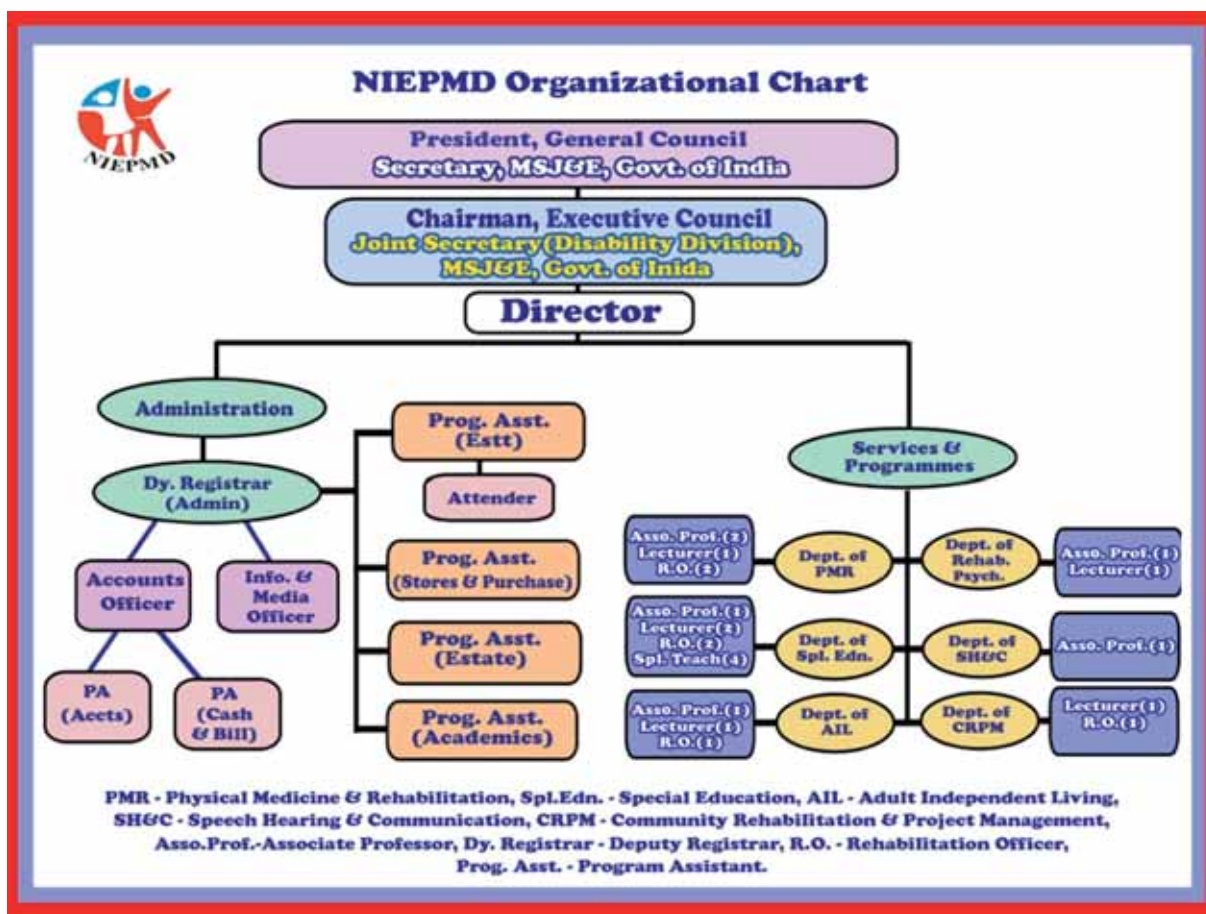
NIEPMD Organizational Chart

NIEPMD

President, General Council
Secretary, MSJ&E, Govt. of India

Chairman, Executive Council
Joint Secretary(Disability Division), MSJ&E, Govt. of Inida

Director

Administration

Dy. Registrar (Admin)

Accounts Officer

Info. & Media Officer

PA (Accts)

PA (Cash & Bill)

Prog. Asst. (Estt)

Attender

Prog. Asst. (Stores & Purchase)

Prog. Asst. (Estate)

Prog. Asst. (Academics)

Services & Programmes

Asso. Prof.(2) Lecturer(1) R.O.(2)

Dept. of PMR

Dept. of Rehab. Psych.

Asso. Prof.(1) Lecturer(1)

Asso. Prof.(1) Lecturer(2) R.O.(2) Spl. Teach(4)

Dept. of Spl. Edn.

Dept. of SH&C

Asso. Prof.(1)

Asso. Prof.(1) Lecturer(1) R.O.(1)

Dept. of AIL

Dept. of CRPM

Lecturer(1) R.O.(1)

PMR - Physical Medicine & Rehabilitation, Spl.Edn. - Special Education, AIL - Adult Independent Living, SH&C - Speech Hearing & Communication, CRPM - Community Rehabilitation & Project Management, Asso.Prof.-Associate Professor, Dy. Registrar - Deputy Registrar, R.O. - Rehabilitation Officer, Prog. Asst. - Program Assistant.